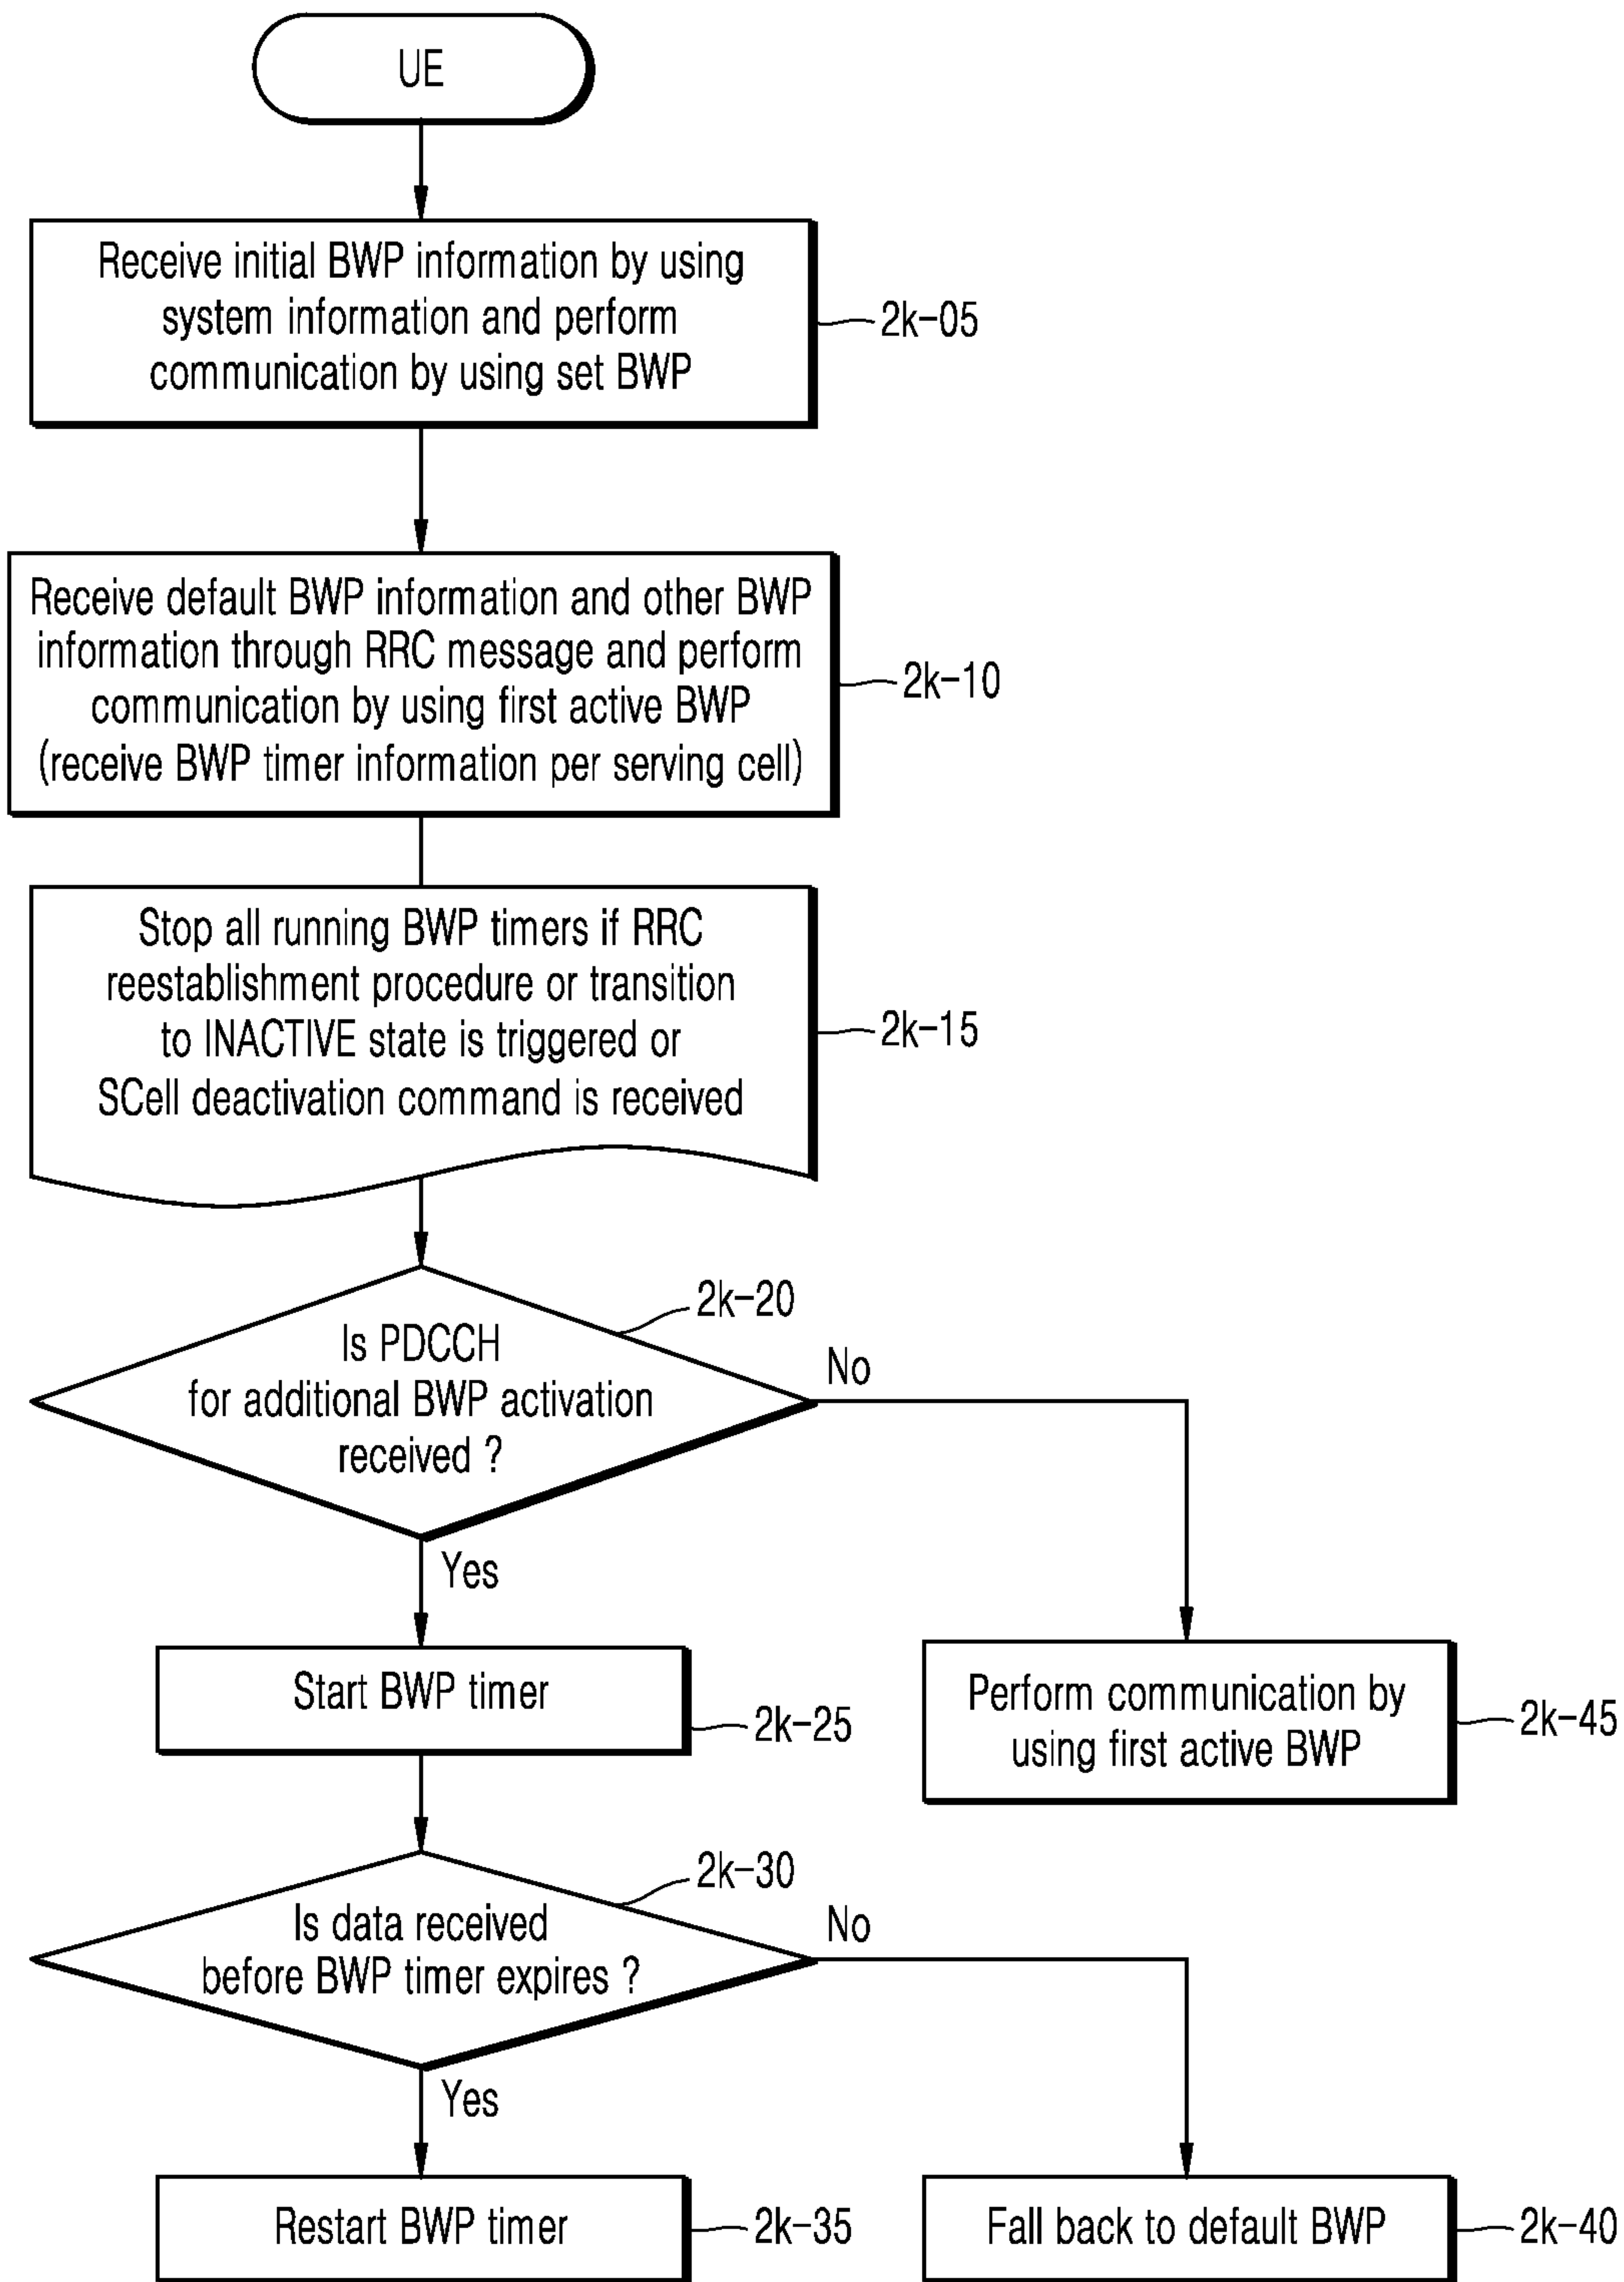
UE

Receive initial BWP information by using system information and perform communication by using set BWP

2k-05

Receive default BWP information and other BWP information through RRC message and perform communication by using first active BWP (receive BWP timer information per serving cell)

2k-10

Stop all running BWP timers if RRC reestablishment procedure or transition to INACTIVE state is triggered or SCell deactivation command is received

2k-15

2k-20

Is PDCCH for additional BWP activation received ?

No

Yes

Start BWP timer

2k-25

Perform communication by using first active BWP

2k-45

2k-30

Is data received before BWP timer expires ?

No

Yes

Restart BWP timer

2k-35

Fall back to default BWP

2k-40